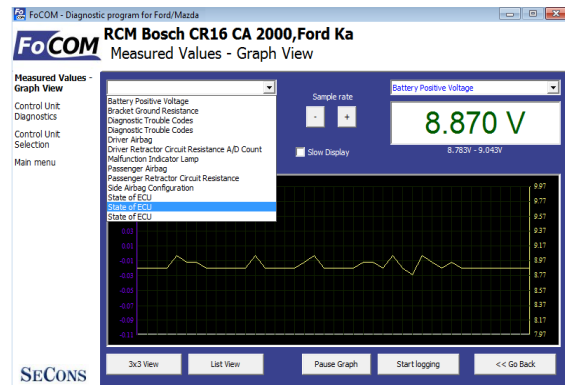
FoCOM - Diagnostic program for Ford/Mazda

FoCOM RCM Bosch CR16 CA 2000,Ford Ka
Measured Values - Graph View

Measured Values - Graph View
Control Unit Diagnostics
Control Unit Selection
Main menu

Battery Positive Voltage
Bracket Ground Resistance
Diagnostic Trouble Codes
Diagnostic Trouble Codes
Driver Airbag
Driver Retractor Circuit Resistance A/D Count
Malfunction Indicator Lamp
Passenger Airbag
Passenger Retractor Circuit Resistance
Side Airbag Configuration
State of ECU
State of ECU
State of ECU

Sample rate
-
+
Slow Display

Battery Positive Voltage
8.870 V
8.783V - 9.043V

0.03
0.01
-0.01
-0.03
-0.05
-0.07
-0.09
-0.10

9.97
9.77
9.57
9.37
9.17
8.97
8.77
8.57
8.37
8.17
7.97

3x3 View
List View
Pause Graph
Start logging
<< Go Back

SECONS